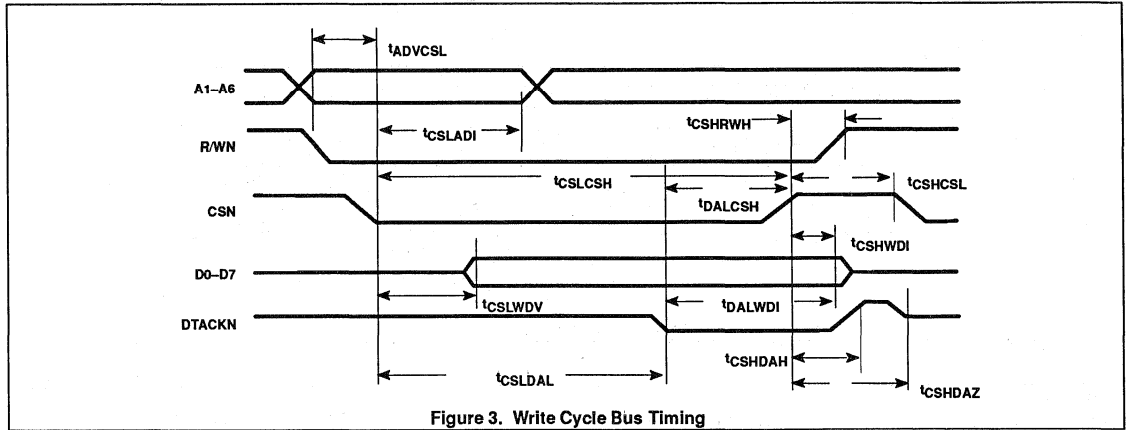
$t_{ADVCSL}$

A1–A6

$t_{CSLADI}$

$t_{CSHRWH}$

R/WN

$t_{CSLCSH}$

$t_{CSHCSL}$

CSN

$t_{DALCSH}$

$t_{CSHWDI}$

D0–D7

$t_{CSLWDV}$

$t_{DALWDI}$

DTACKN

$t_{CSHDAH}$

$t_{CSLDAL}$

$t_{CSHDAZ}$

Figure 3. Write Cycle Bus Timing